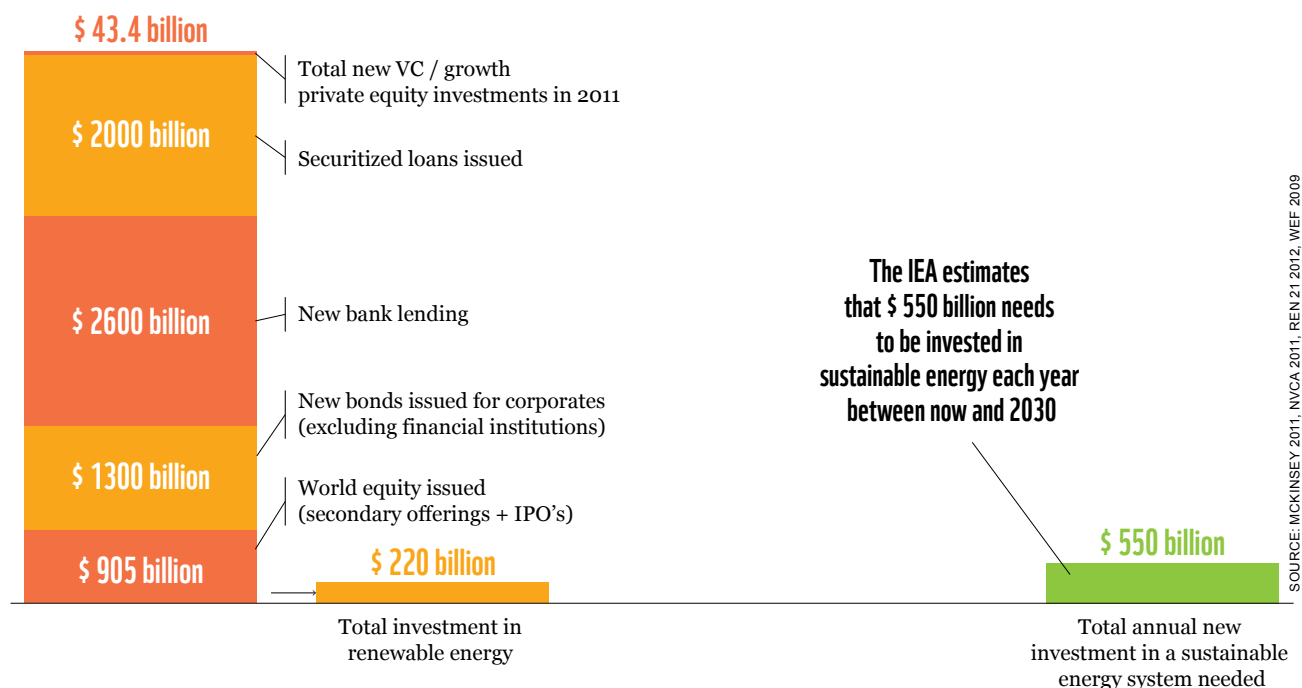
$ 43.4 billion

Total new VC / growth private equity investments in 2011

$ 2000 billion

Securitized loans issued

$ 2600 billion

New bank lending

New bonds issued for corporates (excluding financial institutions)

$ 1300 billion

World equity issued (secondary offerings + IPO's)

$ 905 billion

$ 220 billion

Total investment in renewable energy

The IEA estimates that $ 550 billion needs to be invested in sustainable energy each year between now and 2030

$ 550 billion

Total annual new investment in a sustainable energy system needed

SOURCE: MCKINSEY 2011, NVCA 2011, REN 21 2012, WEF 2009